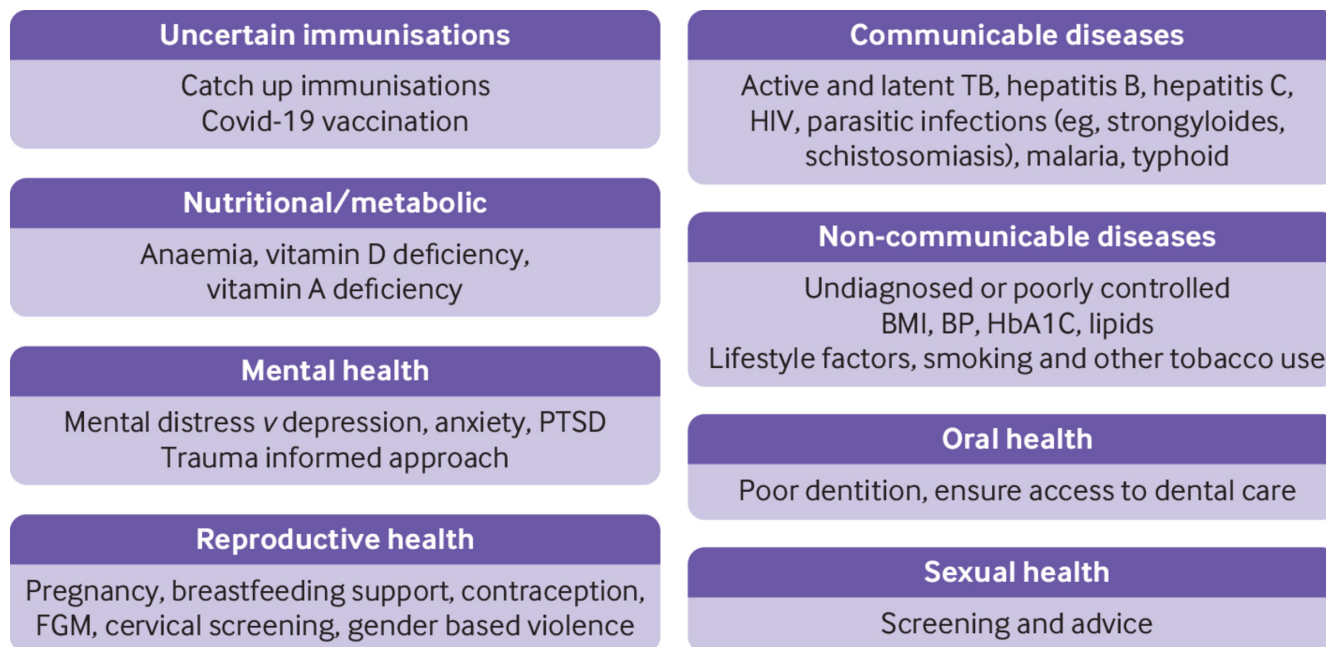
Uncertain immunisations

Catch up immunisations
Covid-19 vaccination

Nutritional/metabolic

Anaemia, vitamin D deficiency, vitamin A deficiency

Mental health

Mental distress *v* depression, anxiety, PTSD
Trauma informed approach

Reproductive health

Pregnancy, breastfeeding support, contraception, FGM, cervical screening, gender based violence

Communicable diseases

Active and latent TB, hepatitis B, hepatitis C, HIV, parasitic infections (eg, strongyloides, schistosomiasis), malaria, typhoid

Non-communicable diseases

Undiagnosed or poorly controlled
BMI, BP, HbA1C, lipids
Lifestyle factors, smoking and other tobacco use

Oral health

Poor dentition, ensure access to dental care

Sexual health

Screening and advice